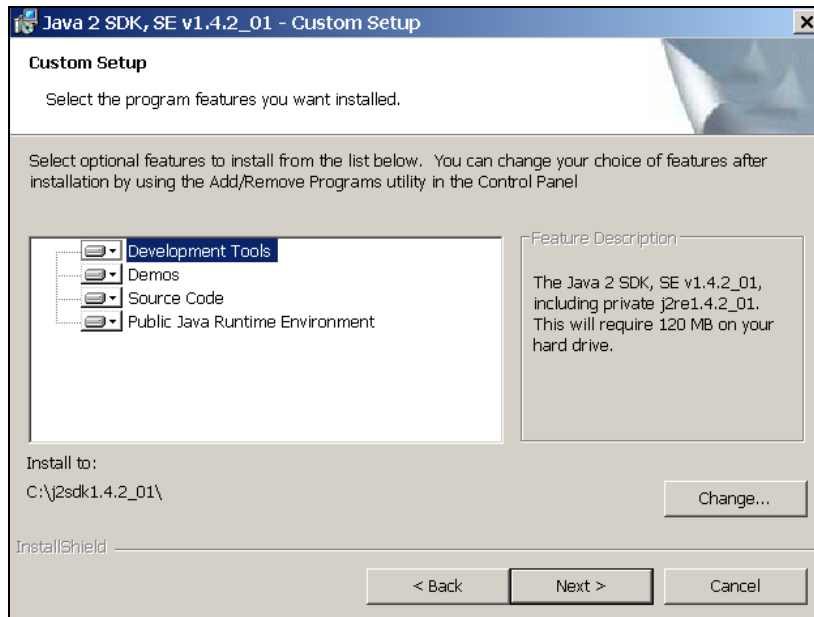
Java 2 SDK, SE v1.4.2_01 - Custom Setup

Custom Setup

Select the program features you want installed.

Select optional features to install from the list below. You can change your choice of features after installation by using the Add/Remove Programs utility in the Control Panel

Development Tools
Demos
Source Code
Public Java Runtime Environment

Feature Description

The Java 2 SDK, SE v1.4.2_01, including private j2re1.4.2_01. This will require 120 MB on your hard drive.

Install to:
C:\j2sdk1.4.2_01\

Change...

InstallShield

< Back
Next >
Cancel